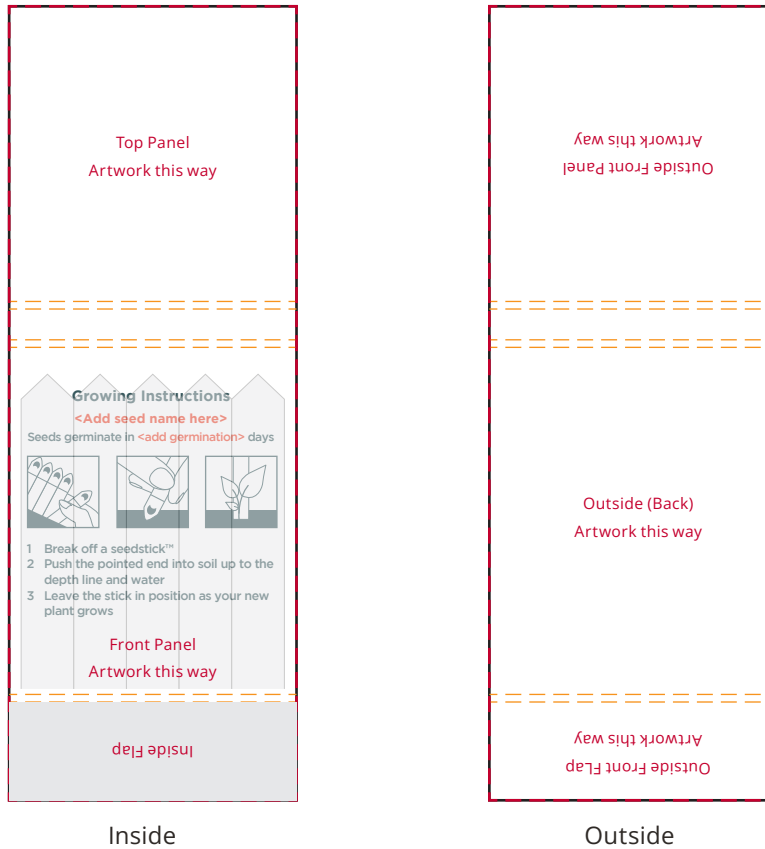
Top Panel
Artwork this way

Growing Instructions
<Add seed name here>
Seeds germinate in <add germination> days

1 Break off a seedstick™
2 Push the pointed end into soil up to the depth line and water
3 Leave the stick in position as your new plant grows

Front Panel
Artwork this way

Inside Flap

Inside

Outside Front Panel
Artwork this way

Outside (Back)
Artwork this way

Outside Front Flap
Artwork this way

Outside